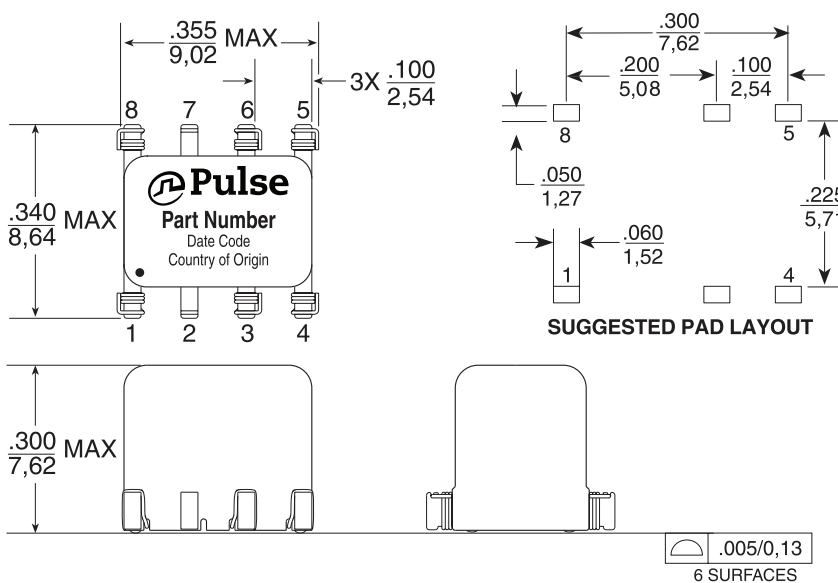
$\frac{.355}{9,02}$ MAX

3X $\frac{.100}{2,54}$

8 7 6 5

Pulse

Part Number

Date Code

Country of Origin

$\frac{.340}{8,64}$ MAX

1 2 3 4

$\frac{.300}{7,62}$

$\frac{.200}{5,08}$

$\frac{.100}{2,54}$

8

5

$\frac{.050}{1,27}$

$\frac{.225}{5,71}$

$\frac{.060}{1,52}$

1

4

SUGGESTED PAD LAYOUT

$\frac{.300}{7,62}$ MAX

.005/0,13

6 SURFACES